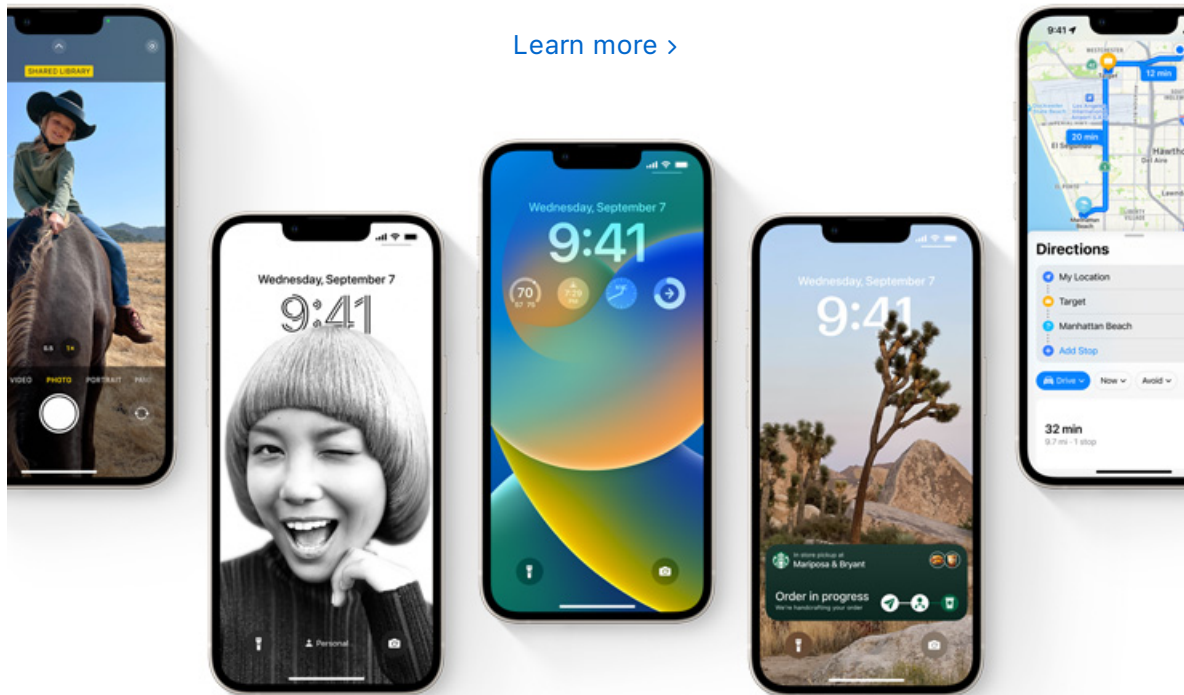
Learn more ›

SHARED LIBRARY

0.5 1x

VIDEO PHOTO PORTRAIT PANO

Wednesday, September 7
9:41

Personal

Wednesday, September 7
9:41

70
57 75

Wednesday, September 7
9:41

In store pickup at
Mariposa & Bryant

Order in progress
We're handcrafting your order

9:41

12 min

20 min

El Segundo

Hawthorne

Del Aire

Manhattan Beach

Directions

My Location

Target

Manhattan Beach

Add Stop

Drive

Now

Avoid

32 min
9.7 mi · 1 stop